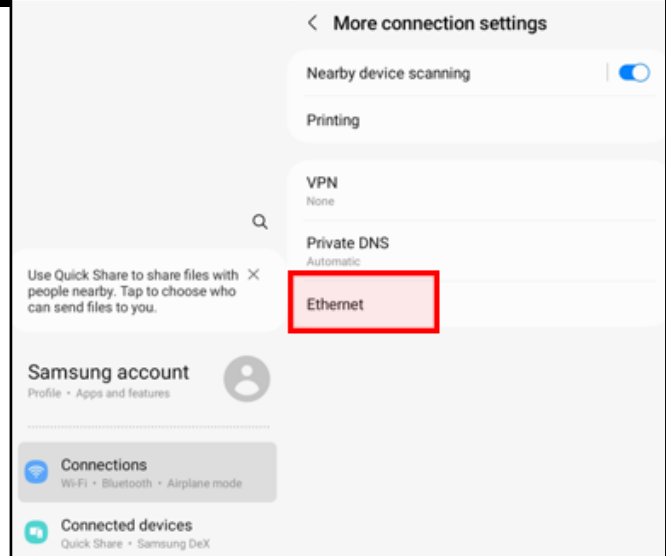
Use Quick Share to share files with people nearby. Tap to choose who can send files to you.

Samsung account
Profile • Apps and features

Connections
Wi-Fi • Bluetooth • Airplane mode

Connected devices
Quick Share • Samsung DeX

< More connection settings

Nearby device scanning

Printing

VPN
None

Private DNS
Automatic

Ethernet